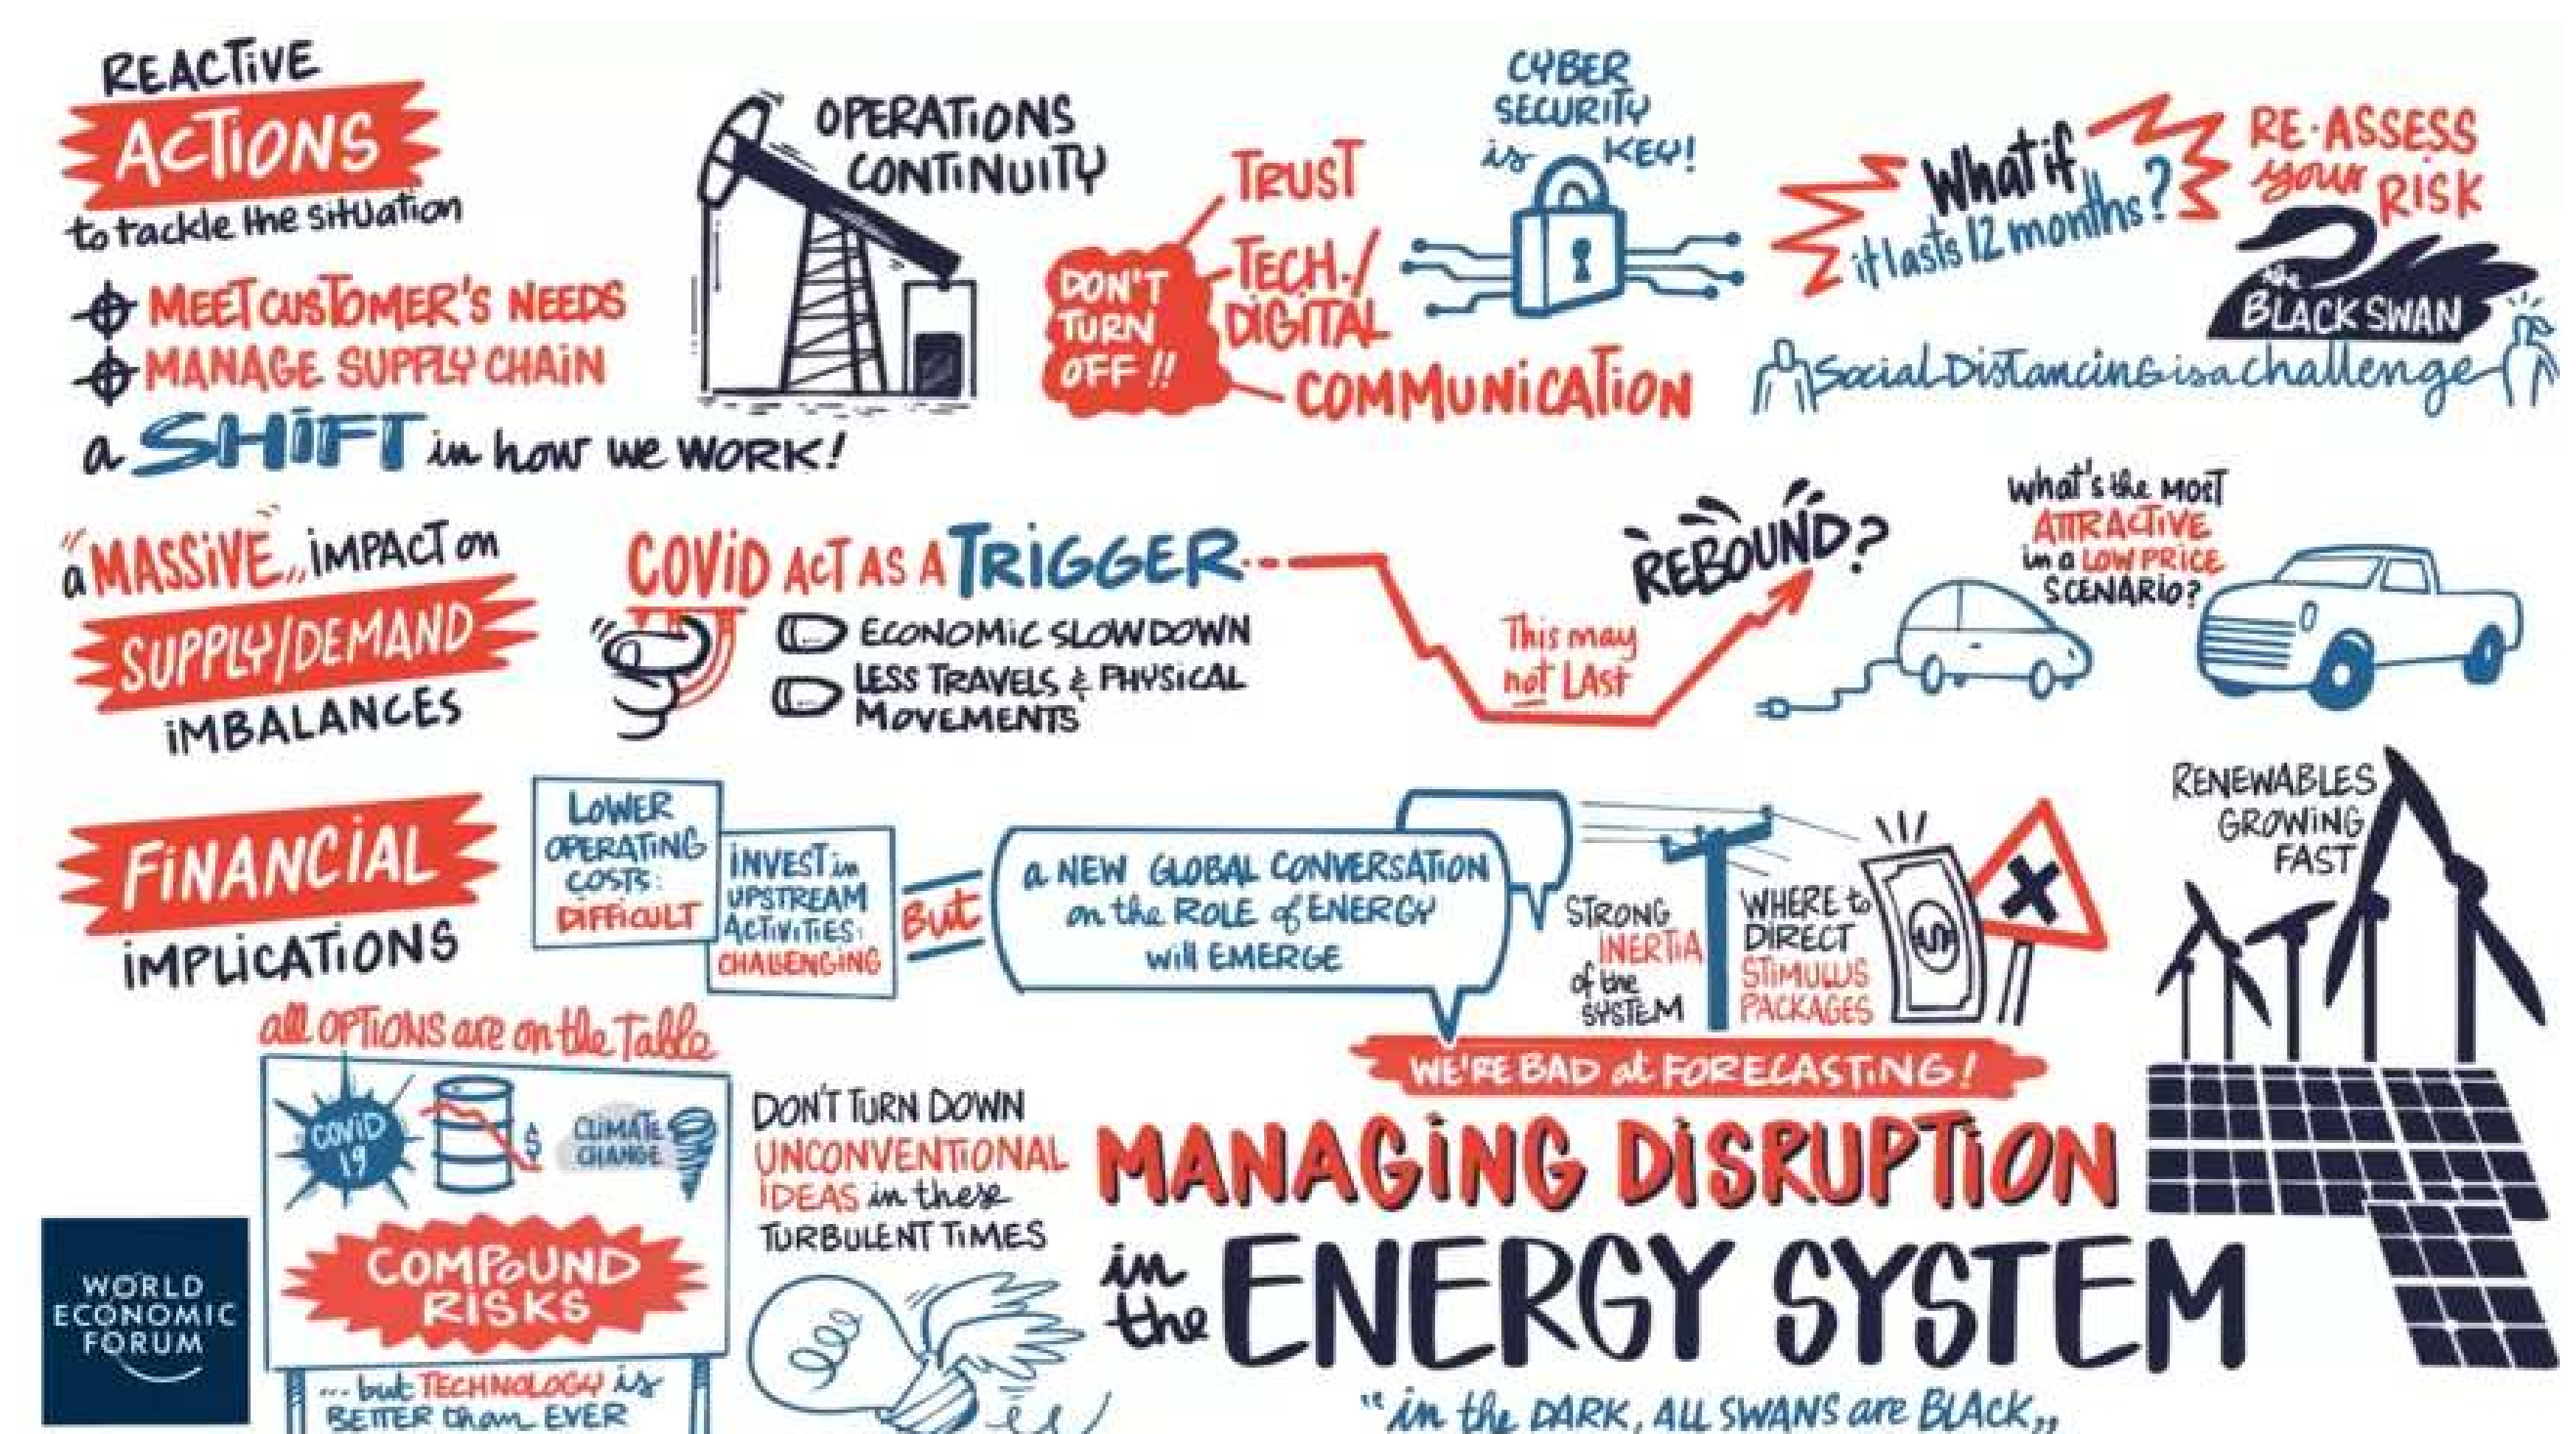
REACTIVE ACTIONS to tackle the situation

MEET CUSTOMER'S NEEDS
MANAGE SUPPLY CHAIN

a SHIFT in how we WORK!

OPERATIONS CONTINUITY

DON'T TURN OFF!!

TRUST
TECH./DIGITAL
COMMUNICATION

CYBER SECURITY is KEY!

What if it lasts 12 months?

RE-ASSESS your RISK

the BLACK SWAN

Social Distancing is a challenge

a "MASSIVE" IMPACT on SUPPLY/DEMAND IMBALANCES

COVID ACT AS A TRIGGER

ECONOMIC SLOWDOWN
LESS TRAVELS & PHYSICAL MOVEMENTS

This may not LAST

REBOUND?

What's the MOST ATTRACTIVE in a LOW PRICE SCENARIO?

FINANCIAL IMPLICATIONS

LOWER OPERATING COSTS: DIFFICULT

INVEST in UPSTREAM ACTIVITIES: CHALLENGING

But

a NEW GLOBAL CONVERSATION on the ROLE of ENERGY will EMERGE

STRONG INERTIA of the SYSTEM

WHERE to DIRECT STIMULUS PACKAGES

RENEWABLES GROWING FAST

all OPTIONS are on the Table

COVID 19

$

CLIMATE CHANGE

COMPOUND RISKS

... but TECHNOLOGY is BETTER than EVER

DON'T TURN DOWN UNCONVENTIONAL IDEAS in these TURBULENT TIMES

WE'RE BAD at FORECASTING!

MANAGING DISRUPTION in the ENERGY SYSTEM

"in the DARK, ALL SWANS are BLACK"

WORLD ECONOMIC FORUM